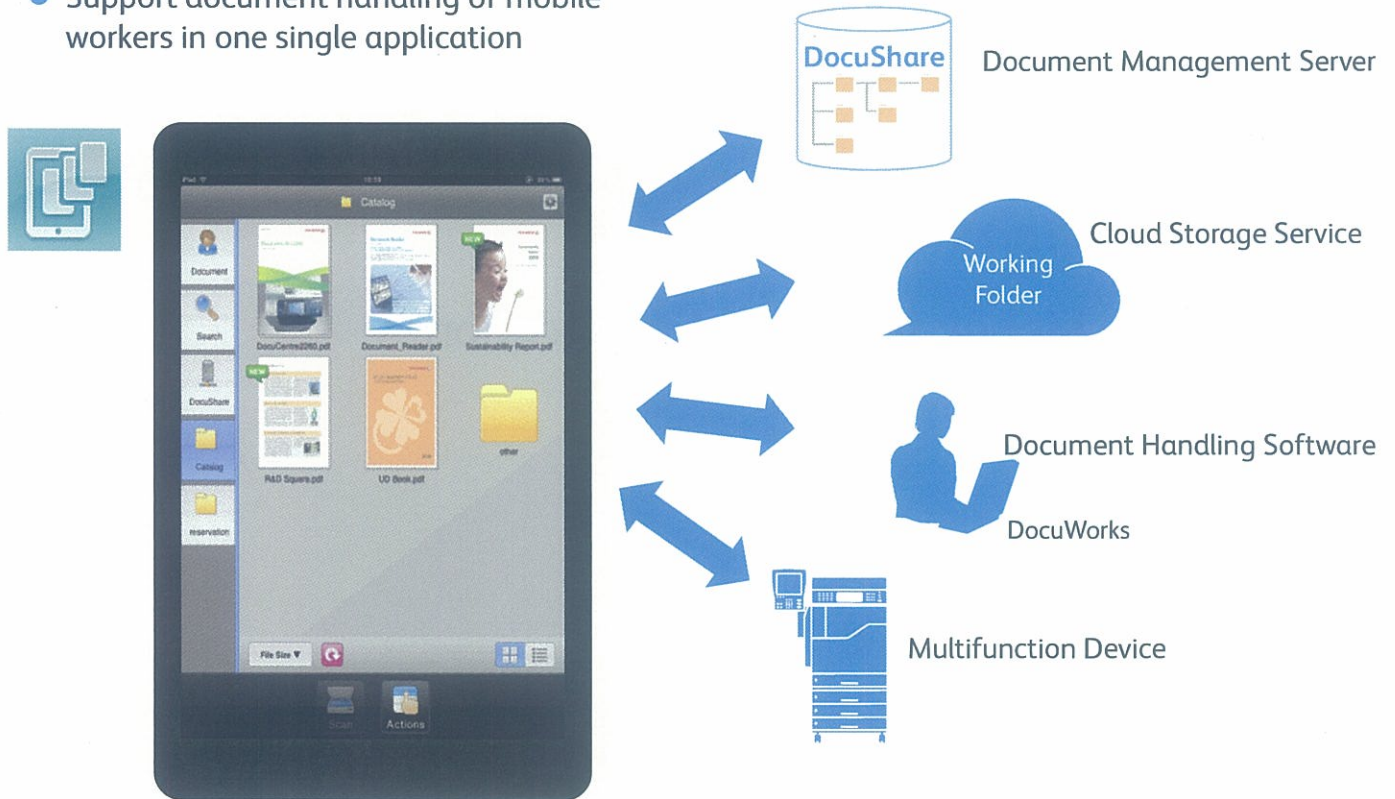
Support document handling of mobile workers in one single application

DocuShare

Document Management Server

Catalog

Document

Search

DocuShare

Catalog

reservation

NEW

DocuCentre2260.pdf

Document_Reader.pdf

NEW

Sustainability Report.pdf

NEW

R&D Square.pdf

UD Book.pdf

other

File Size ▼

Scan

Actions

Working Folder

Cloud Storage Service

Document Handling Software

DocuWorks

Multifunction Device